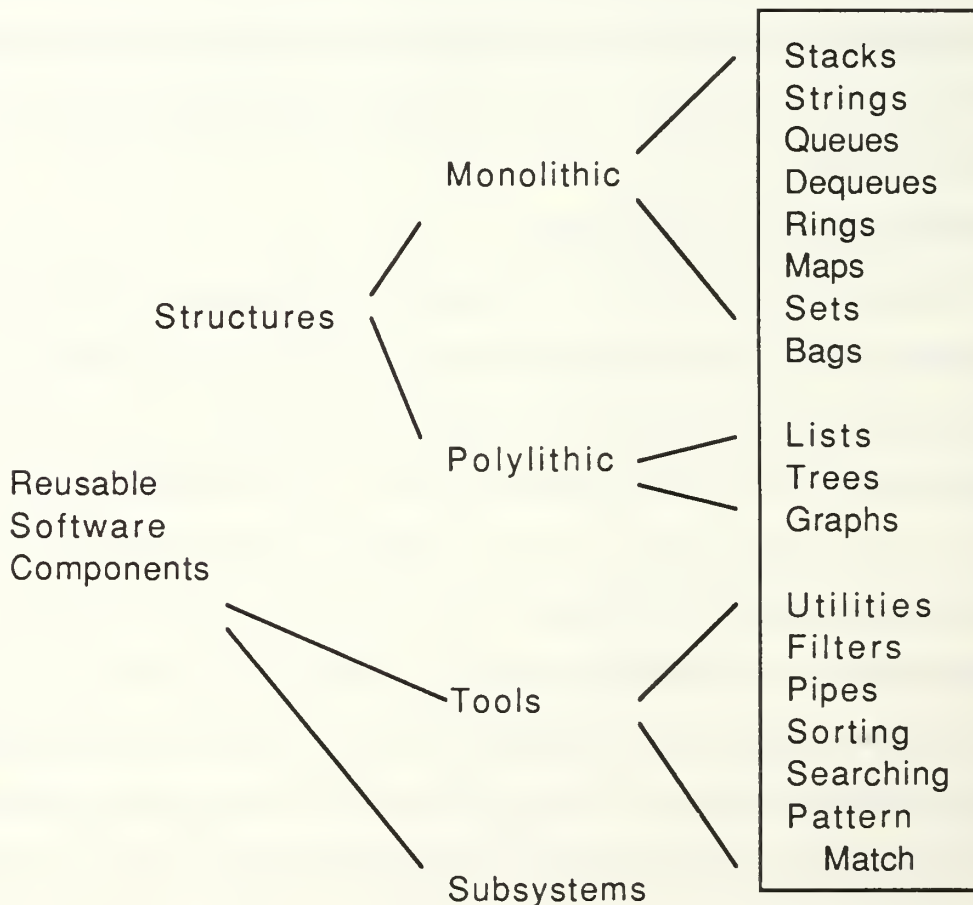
Reusable Software Components

Structures

Monolithic

Stacks
Strings
Queues
Dequeues
Rings
Maps
Sets
Bags

Polylithic

Lists
Trees
Graphs

Tools

Utilities
Filters
Pipes
Sorting
Searching
Pattern Match

Subsystems